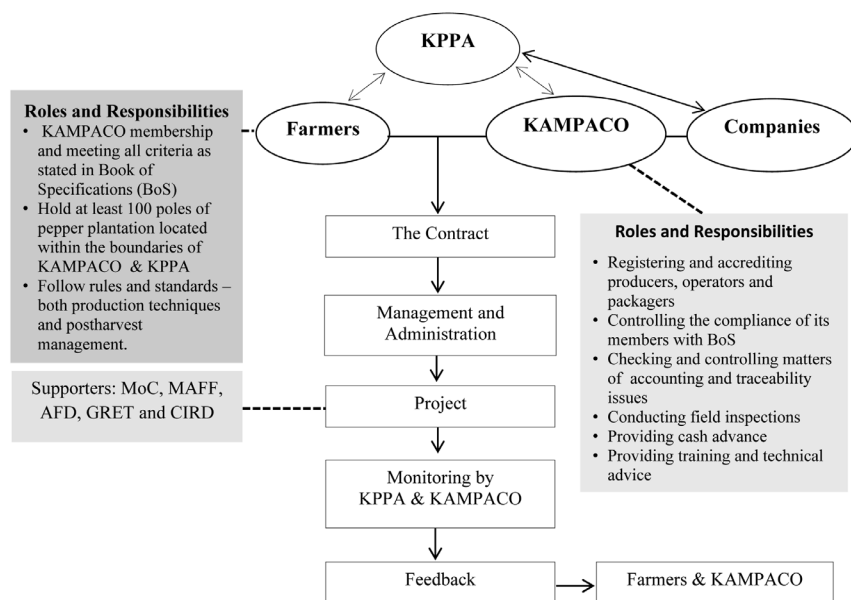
KPPA

Roles and Responsibilities
• KAMPACO membership and meeting all criteria as stated in Book of Specifications (BoS)
• Hold at least 100 poles of pepper plantation located within the boundaries of KAMPACO & KPPA
• Follow rules and standards – both production techniques and postharvest management.

Farmers

KAMPACO

Companies

The Contract

Management and Administration

Roles and Responsibilities
• Registering and accrediting producers, operators and packagers
• Controlling the compliance of its members with BoS
• Checking and controlling matters of accounting and traceability issues
• Conducting field inspections
• Providing cash advance
• Providing training and technical advice

Supporters: MoC, MAFF, AFD, GRET and CIRD

Project

Monitoring by KPPA & KAMPACO

Feedback

Farmers & KAMPACO